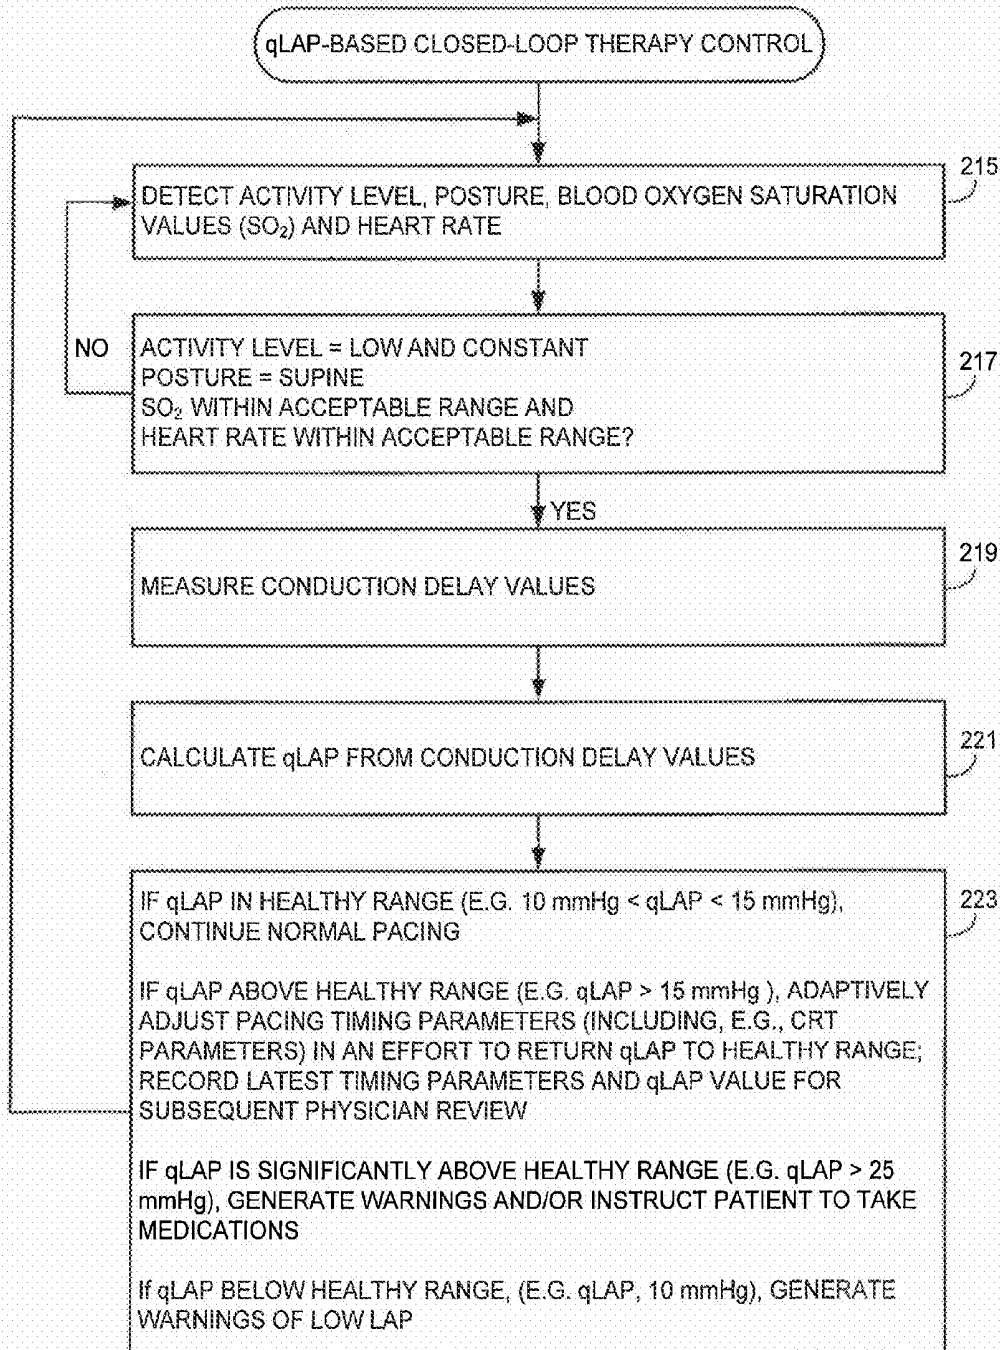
qLAP-BASED CLOSED-LOOP THERAPY CONTROL

DETECT ACTIVITY LEVEL, POSTURE, BLOOD OXYGEN SATURATION VALUES ($SO_2$) AND HEART RATE

215

NO

ACTIVITY LEVEL = LOW AND CONSTANT
POSTURE = SUPINE
$SO_2$ WITHIN ACCEPTABLE RANGE AND
HEART RATE WITHIN ACCEPTABLE RANGE?

217

YES

MEASURE CONDUCTION DELAY VALUES

219

CALCULATE qLAP FROM CONDUCTION DELAY VALUES

221

IF qLAP IN HEALTHY RANGE (E.G. 10 mmHg < qLAP < 15 mmHg), CONTINUE NORMAL PACING

IF qLAP ABOVE HEALTHY RANGE (E.G. qLAP > 15 mmHg ), ADAPTIVELY ADJUST PACING TIMING PARAMETERS (INCLUDING, E.G., CRT PARAMETERS) IN AN EFFORT TO RETURN qLAP TO HEALTHY RANGE; RECORD LATEST TIMING PARAMETERS AND qLAP VALUE FOR SUBSEQUENT PHYSICIAN REVIEW

IF qLAP IS SIGNIFICANTLY ABOVE HEALTHY RANGE (E.G. qLAP > 25 mmHg), GENERATE WARNINGS AND/OR INSTRUCT PATIENT TO TAKE MEDICATIONS

If qLAP BELOW HEALTHY RANGE, (E.G. qLAP, 10 mmHg), GENERATE WARNINGS OF LOW LAP

223